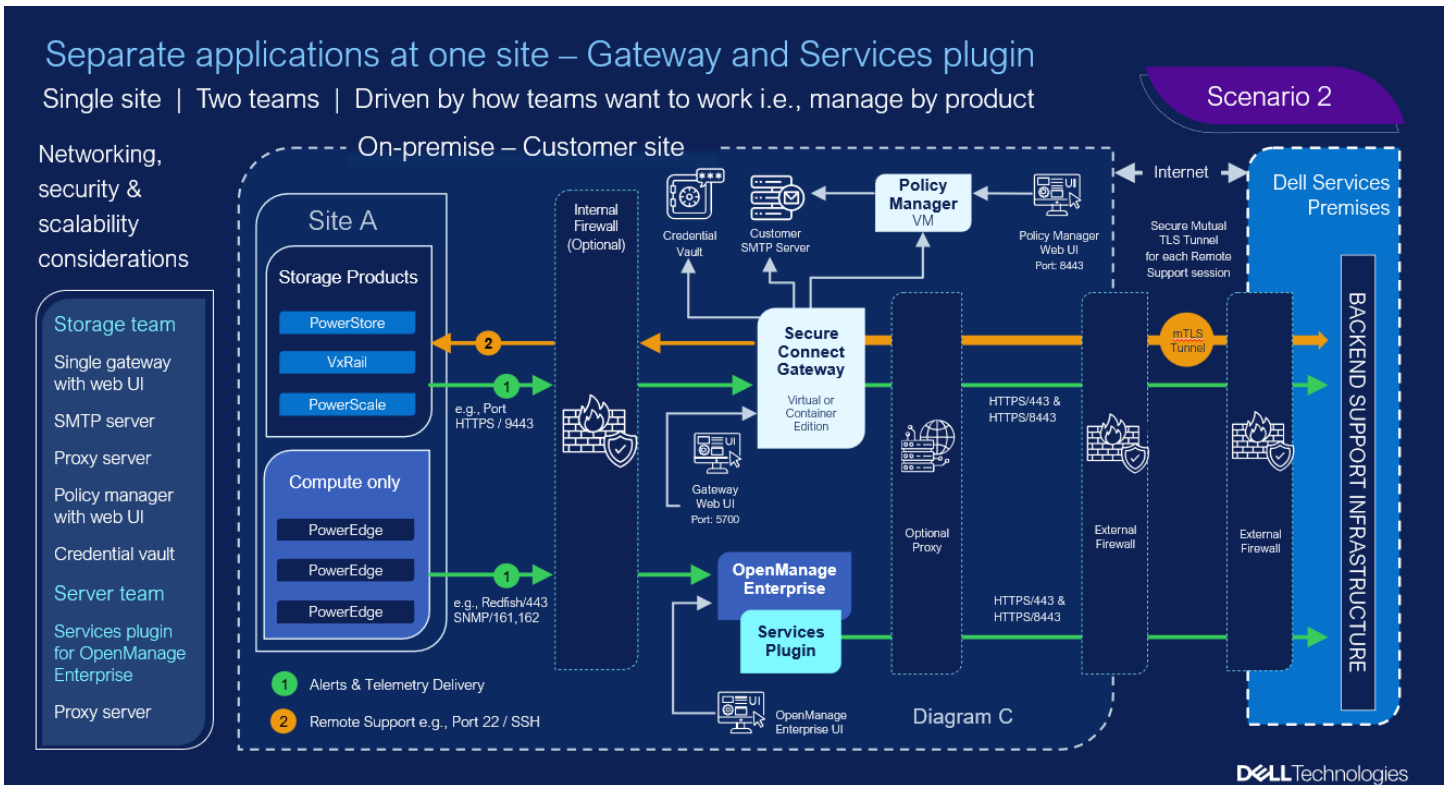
Separate applications at one site – Gateway and Services plugin

Single site | Two teams | Driven by how teams want to work i.e., manage by product

Scenario 2

Networking, security & scalability considerations

Storage team

Single gateway with web UI

SMTP server

Proxy server

Policy manager with web UI

Credential vault

Server team

Services plugin for OpenManage Enterprise

Proxy server

On-premise – Customer site

Site A

Storage Products

PowerStore

VxRail

PowerScale

Compute only

PowerEdge

PowerEdge

PowerEdge

2

1

e.g., Port HTTPS / 9443

1

e.g., Redfish/443 SNMP/161,162

Internal Firewall (Optional)

Credential Vault

Customer SMTP Server

Policy Manager VM

UI

Policy Manager Web UI Port: 8443

Secure Connect Gateway

Virtual or Container Edition

UI

Gateway Web UI Port: 5700

OpenManage Enterprise

Services Plugin

UI

OpenManage Enterprise UI

Optional Proxy

HTTPS/443 & HTTPS/8443

HTTPS/443 & HTTPS/8443

External Firewall

Internet

Secure Mutual TLS Tunnel for each Remote Support session

mTLS Tunnel

External Firewall

Dell Services Premises

BACKEND SUPPORT INFRASTRUCTURE

1 Alerts & Telemetry Delivery

2 Remote Support e.g., Port 22 / SSH

Diagram C

DELLTechnologies